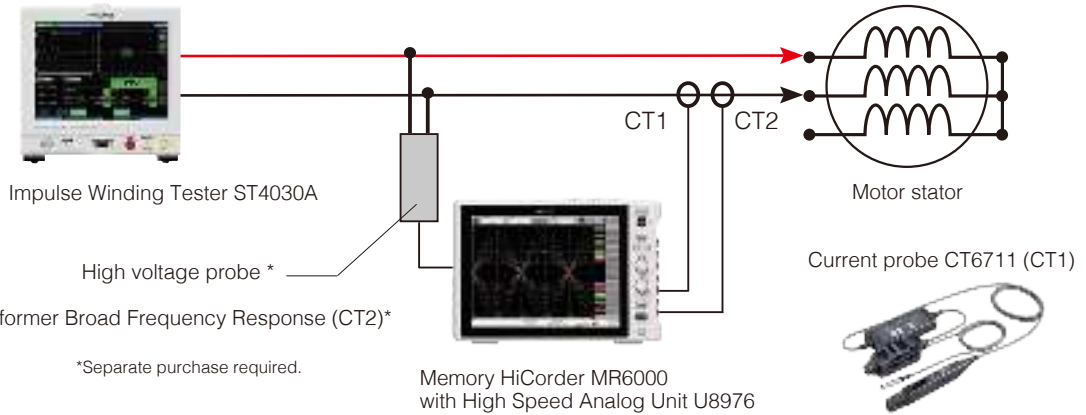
Impulse Winding Tester ST4030A

CT1

CT2

Motor stator

High voltage probe *

former Broad Frequency Response (CT2)*

*Separate purchase required.

Current probe CT6711 (CT1)

Memory HiCorder MR6000
with High Speed Analog Unit U8976